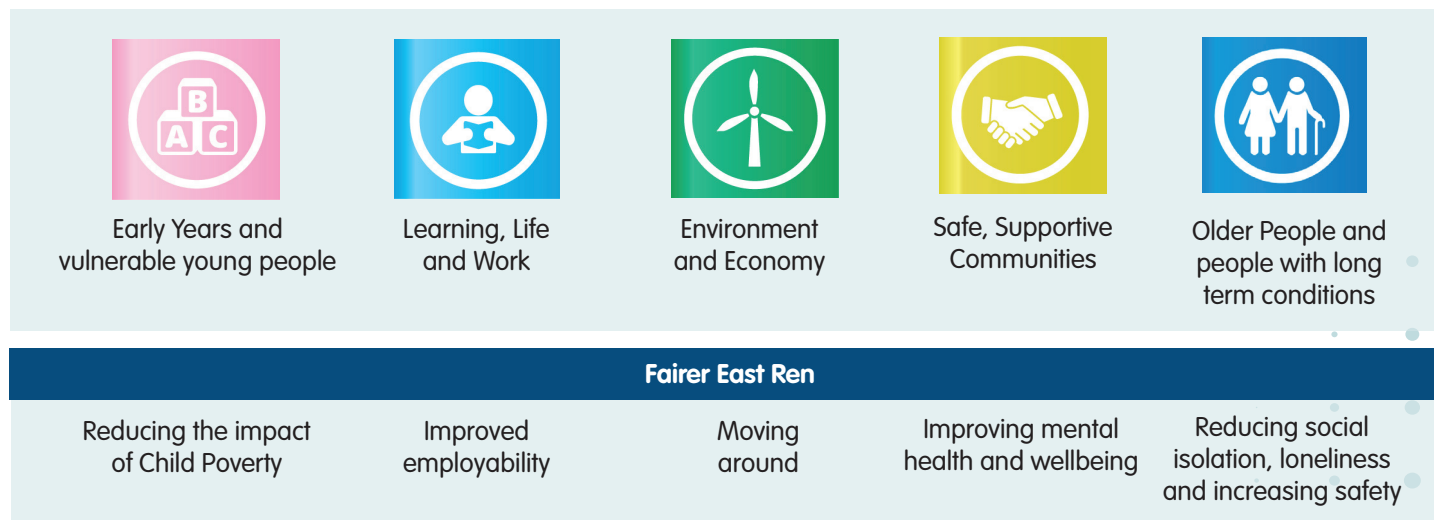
B
A C

Early Years and vulnerable young people

Learning, Life and Work

Environment and Economy

Safe, Supportive Communities

Older People and people with long term conditions

Fairer East Ren

Reducing the impact of Child Poverty

Improved employability

Moving around

Improving mental health and wellbeing

Reducing social isolation, loneliness and increasing safety